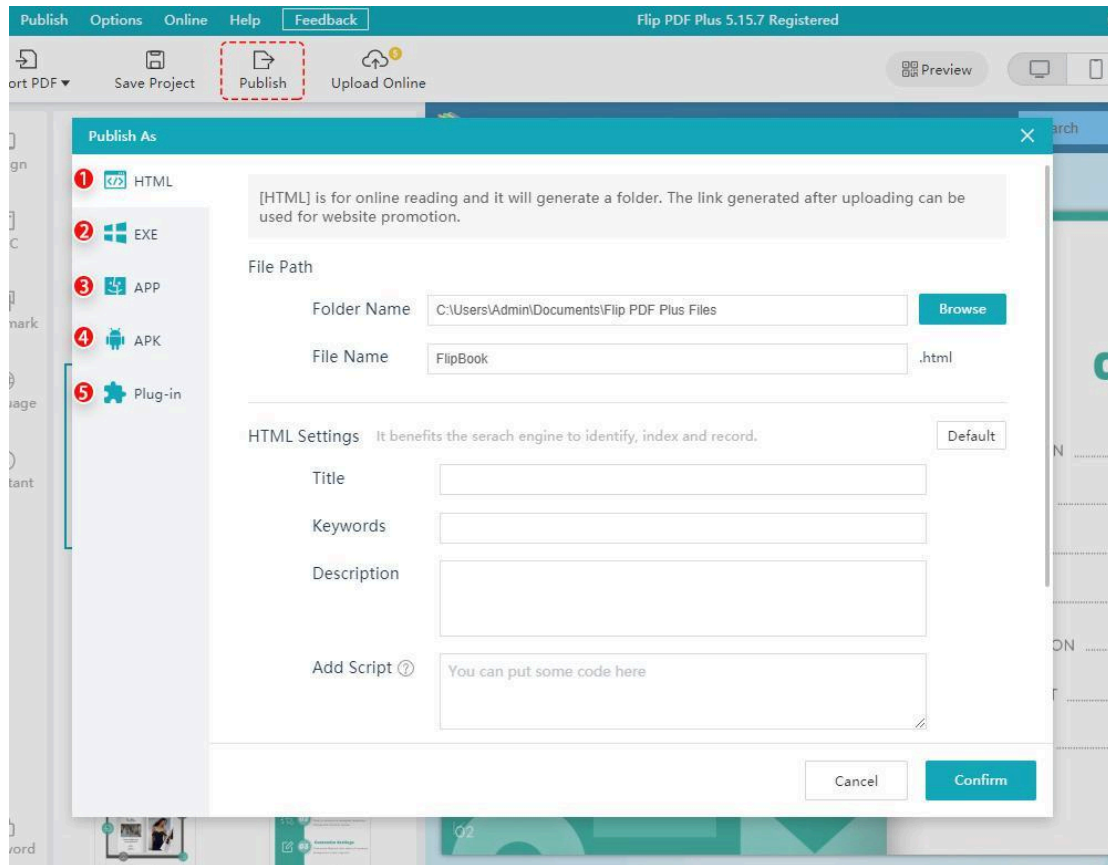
Publish Options Online Help Feedback

Flip PDF Plus 5.15.7 Registered

ort PDF ▾ Save Project Publish Upload Online

Preview

Publish As

1 HTML
2 EXE
3 APP
4 APK
5 Plug-in

[HTML] is for online reading and it will generate a folder. The link generated after uploading can be used for website promotion.

File Path

Folder Name C:\Users\Admin\Documents\Flip PDF Plus Files Browse

File Name FlipBook .html

HTML Settings It benefits the serach engine to identify, index and record. Default

Title

Keywords

Description

Add Script You can put some code here

Cancel Confirm